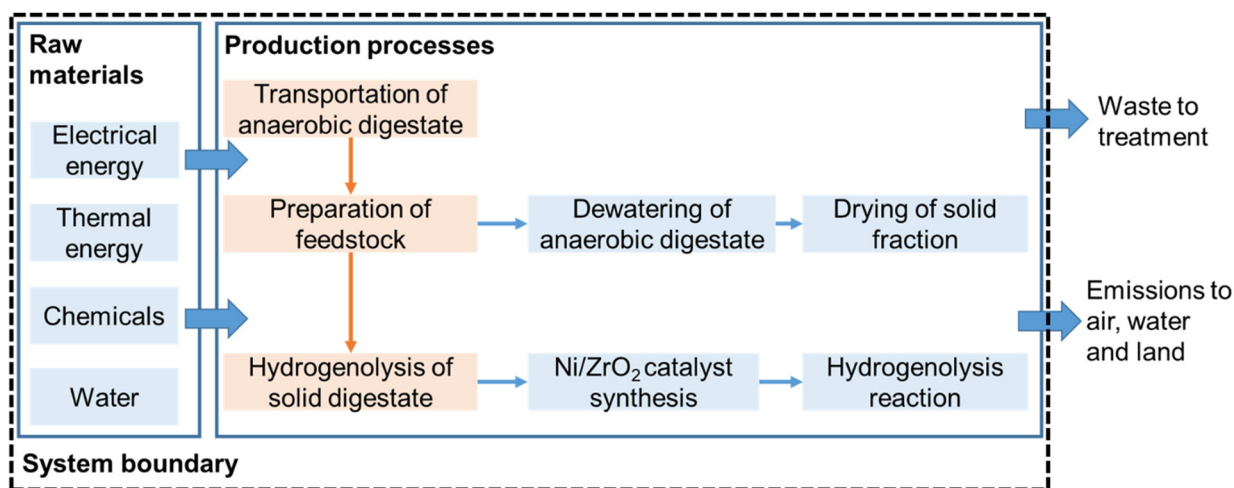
Raw materials

Electrical energy

Thermal energy

Chemicals

Water

Production processes

Transportation of anaerobic digestate

Preparation of feedstock

Dewatering of anaerobic digestate

Drying of solid fraction

Hydrogenolysis of solid digestate

Ni/$ZrO_2$ catalyst synthesis

Hydrogenolysis reaction

Waste to treatment

Emissions to air, water and land

System boundary